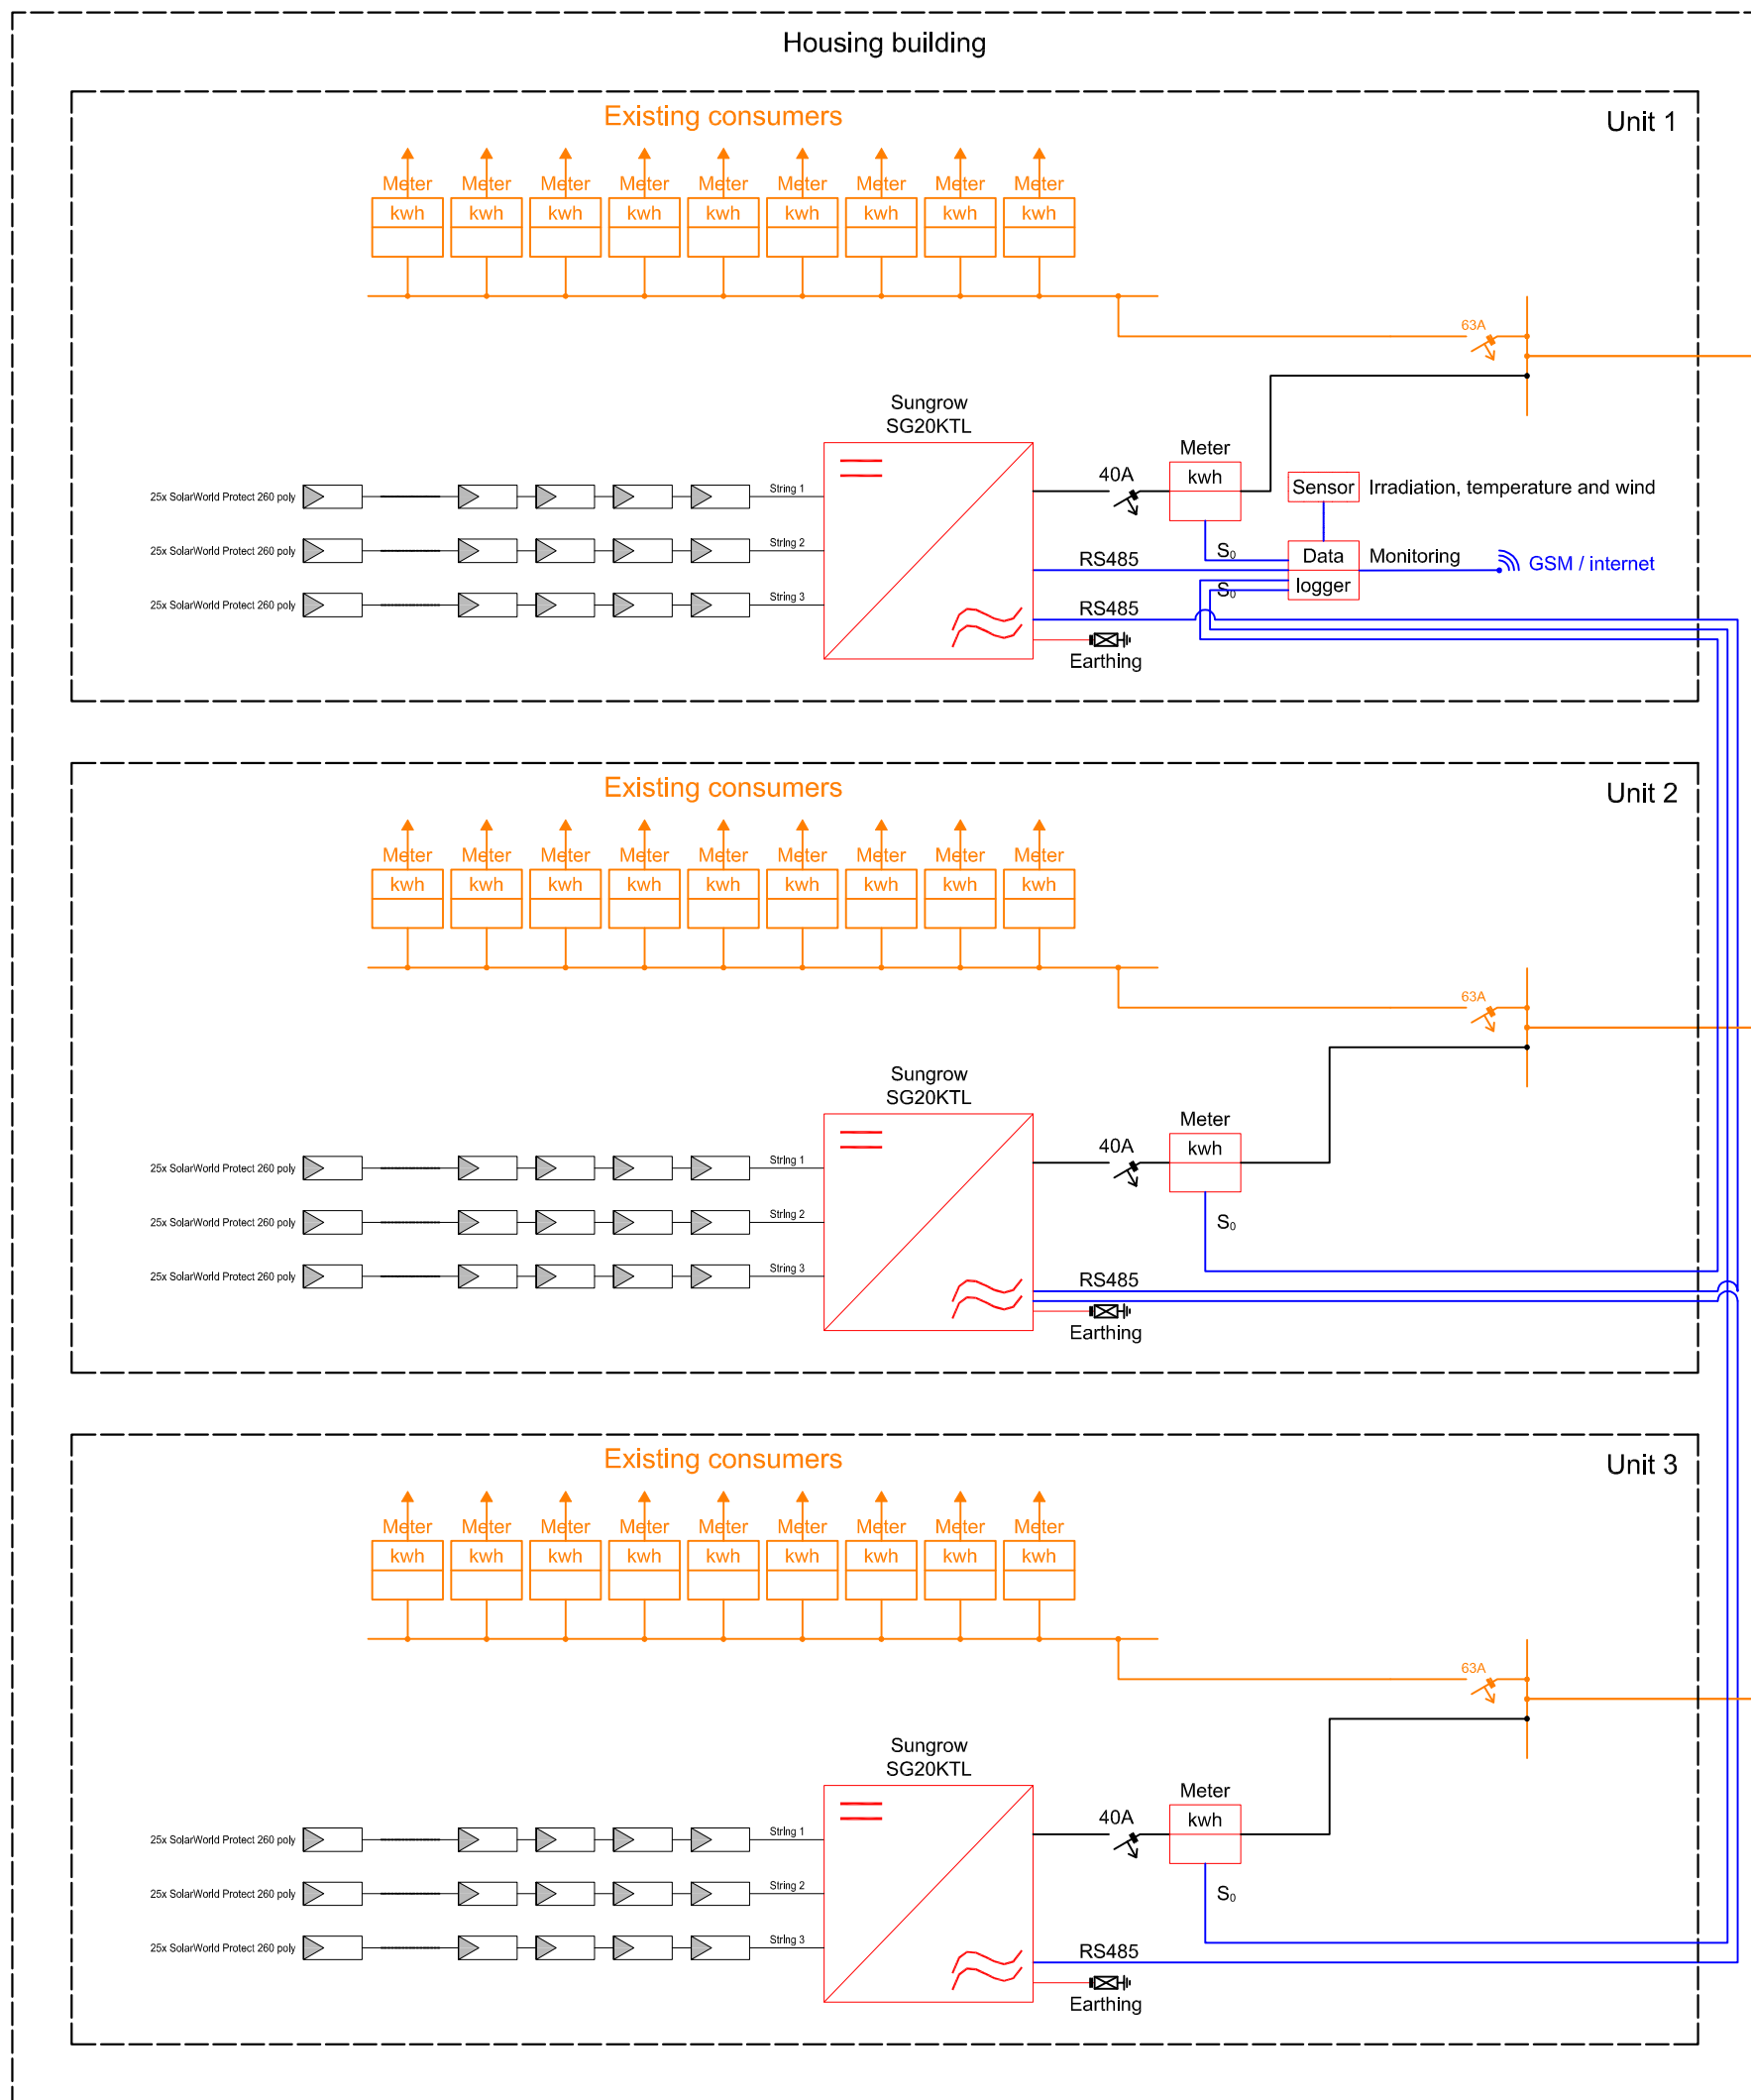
Housing building

Existing consumers

Unit 1

Meter Meter Meter Meter Meter Meter Meter Meter Meter
kwh kwh kwh kwh kwh kwh kwh kwh kwh

63A

Sungrow
SG20KTL

Meter
kwh

40A

Sensor Irradiation, temperature and wind

25x SolarWorld Protect 260 poly String 1
25x SolarWorld Protect 260 poly String 2
25x SolarWorld Protect 260 poly String 3

$S_0$
RS485
Data
logger
Monitoring
GSM / internet
$S_0$
RS485
Earthing

Existing consumers

Unit 2

Meter Meter Meter Meter Meter Meter Meter Meter Meter
kwh kwh kwh kwh kwh kwh kwh kwh kwh

63A

Sungrow
SG20KTL

Meter
kwh

40A

25x SolarWorld Protect 260 poly String 1
25x SolarWorld Protect 260 poly String 2
25x SolarWorld Protect 260 poly String 3

$S_0$
RS485
Earthing

Existing consumers

Unit 3

Meter Meter Meter Meter Meter Meter Meter Meter Meter
kwh kwh kwh kwh kwh kwh kwh kwh kwh

63A

Sungrow
SG20KTL

Meter
kwh

40A

25x SolarWorld Protect 260 poly String 1
25x SolarWorld Protect 260 poly String 2
25x SolarWorld Protect 260 poly String 3

$S_0$
RS485
Earthing